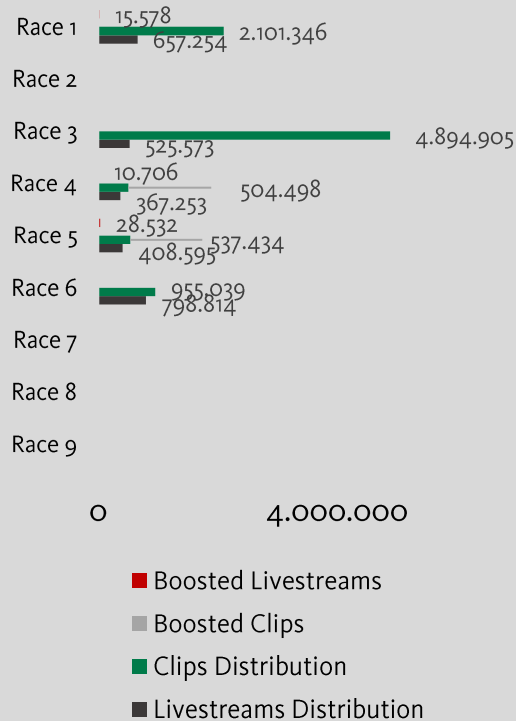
Race 1
15.578
2.101.346
657.254
Race 2
Race 3
4.894.905
525.573
Race 4
10.706
504.498
367.253
Race 5
28.532
537.434
408.595
Race 6
955.039
798.814
Race 7
Race 8
Race 9

0
4.000.000

Boosted Livestreams
Boosted Clips
Clips Distribution
Livestreams Distribution